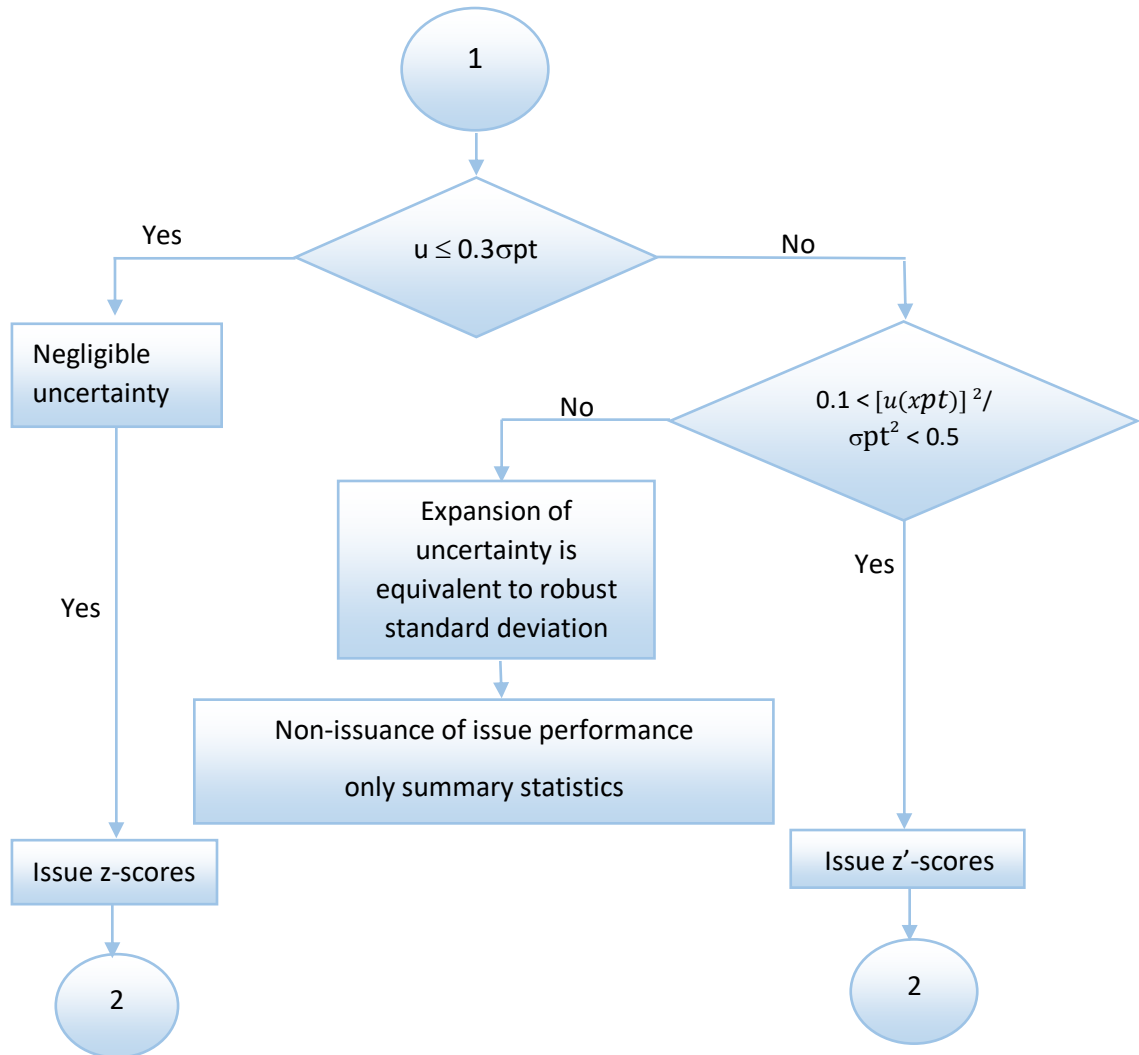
1

Yes

$u \leq 0.3\sigma pt$

No

Negligible uncertainty

No

$0.1 < [u(xpt)]^2/\sigma pt^2 < 0.5$

Expansion of uncertainty is equivalent to robust standard deviation

Yes

Yes

Non-issuance of issue performance

only summary statistics

Issue z-scores

Issue z'-scores

2

2